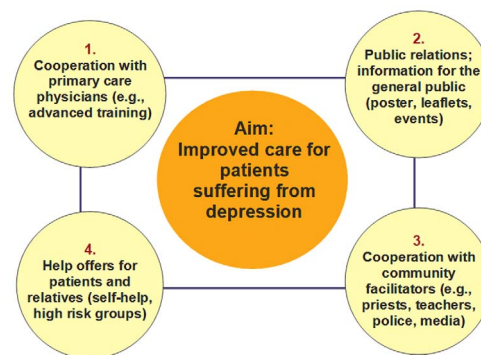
1.
Cooperation with primary care physicians (e.g., advanced training)

2.
Public relations; information for the general public (poster, leaflets, events)

Aim:
Improved care for patients suffering from depression

4.
Help offers for patients and relatives (self-help, high risk groups)

3.
Cooperation with community facilitators (e.g., priests, teachers, police, media)